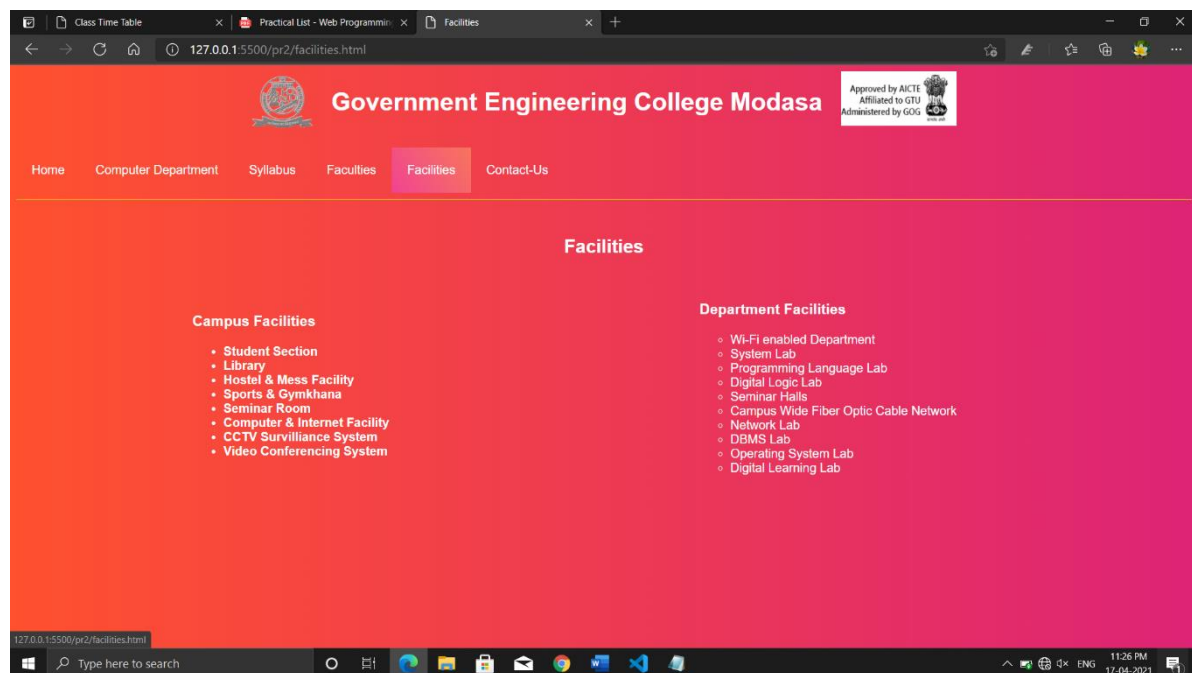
Class Time Table ×
Practical List - Web Programming ×
Facilities ×

127.0.0.1:5500/pr2/facilities.html

Government Engineering College Modasa

Approved by AICTE
Affiliated to GTU
Administered by GOG

Home Computer Department Syllabus Faculties Facilities Contact-Us

Facilities

Campus Facilities

- Student Section
- Library
- Hostel & Mess Facility
- Sports & Gymkhana
- Seminar Room
- Computer & Internet Facility
- CCTV Survilliance System
- Video Conferencing System

Department Facilities

- Wi-Fi enabled Department
- System Lab
- Programming Language Lab
- Digital Logic Lab
- Seminar Halls
- Campus Wide Fiber Optic Cable Network
- Network Lab
- DBMS Lab
- Operating System Lab
- Digital Learning Lab

127.0.0.1:5500/pr2/facilities.html

Type here to search

ENG 11:26 PM 17-04-2021